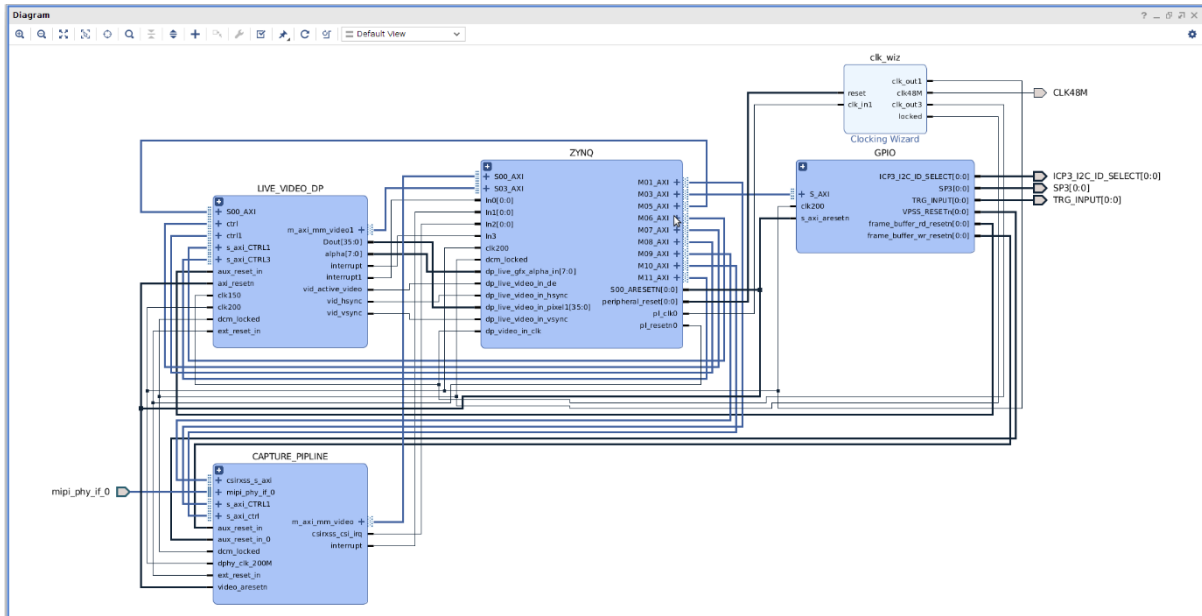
Diagram

? _ □ ×

Default View

clk_wiz

reset
clk_in1

clk_out1
clk48M
clk_out3
locked

Clocking Wizard

CLK48M

ZYNQ

S00_AXI
S03_AXI
In0[0:0]
In1[0:0]
In2[0:0]
In3
clk200
dcm_locked
dp_live_gfx_alpha_in[7:0]
dp_live_video_in_de
dp_live_video_in_hsync
dp_live_video_in_pixel1[35:0]
dp_live_video_in_vsync
dp_video_in_clk

M01_AXI
M03_AXI
M05_AXI
M06_AXI
M07_AXI
M08_AXI
M09_AXI
M10_AXI
M11_AXI
S00_ARESETN[0:0]
peripheral_reset[0:0]
pl_clk0
pl_resetn0

GPIO

S_AXI
clk200
s_axi_aresetn

ICP3_I2C_ID_SELECT[0:0]
SP3[0:0]
TRG_INPUT[0:0]
VPSS_RESETn[0:0]
frame_buffer_rd_resetn[0:0]
frame_buffer_wr_resetn[0:0]

ICP3_I2C_ID_SELECT[0:0]
SP3[0:0]
TRG_INPUT[0:0]

LIVE_VIDEO_DP

S00_AXI
ctrl
ctrl1
s_axi_CTRL1
s_axi_CTRL3
aux_reset_in
axi_resetn
clk150
clk200
dcm_locked
ext_reset_in

m_axi_mm_video1
Dout[35:0]
alpha[7:0]
interrupt
interrupt1
vid_active_video
vid_hsync
vid_vsync

CAPTURE_PIPLINE

mipi_phy_if_0

csirxss_s_axi
mipi_phy_if_0
s_axi_CTRL1
s_axi_ctrl
aux_reset_in
aux_reset_in_0
dcm_locked
dphy_clk_200M
ext_reset_in
video_aresetn

m_axi_mm_video
csirxss_csi_irq
interrupt